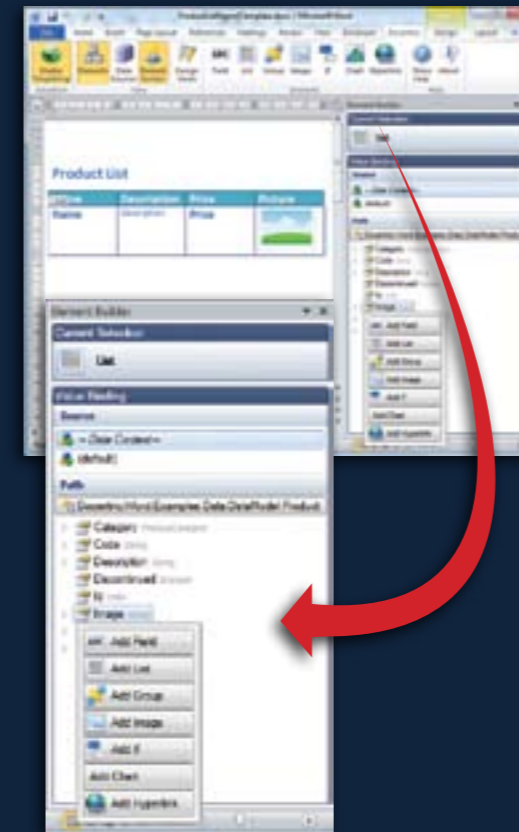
Product List

| Name | Description | Price | Picture |
|---|---|---|---|
| Name | Description | Price | |

Element Builder

Current Selection

List

Value Binding

Source

<Data Context>

(default)

Path

Docentric.Word.Examples.Data.DataModel.Product

Category

Code

Description

Discontinued

Id

Image

Add Field

Add List

Add Group

Add Image

Add If

Add Chart

Add Hyperlink